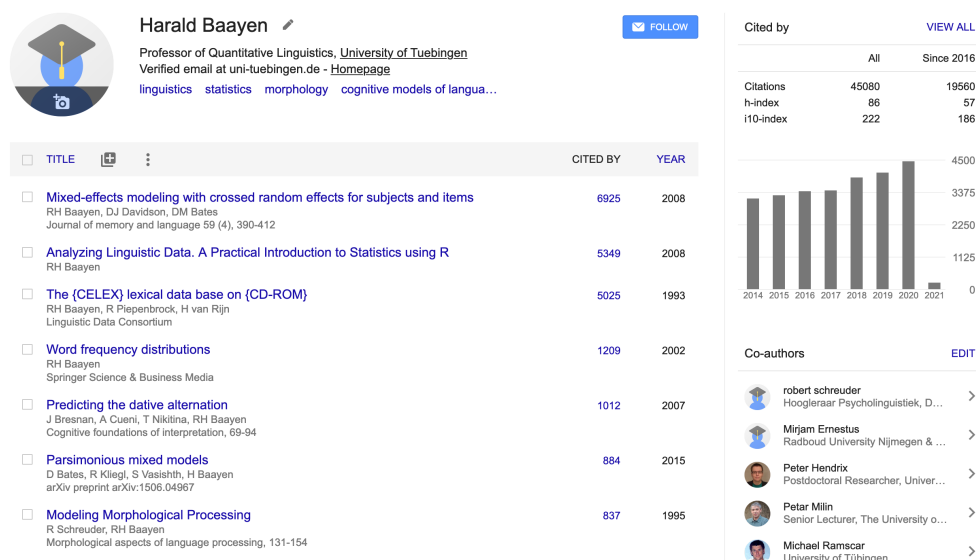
Harald Baayen

Professor of Quantitative Linguistics, University of Tuebingen
Verified email at uni-tuebingen.de - Homepage
linguistics statistics morphology cognitive models of langua...

FOLLOW

| TITLE | CITED BY | YEAR |
|---|---|---|
| Mixed-effects modeling with crossed random effects for subjects and items RH Baayen, DJ Davidson, DM Bates Journal of memory and language 59 (4), 390-412 | 6925 | 2008 |
| Analyzing Linguistic Data. A Practical Introduction to Statistics using R RH Baayen | 5349 | 2008 |
| The {CELEX} lexical data base on {CD-ROM} RH Baayen, R Piepenbrock, H van Rijn Linguistic Data Consortium | 5025 | 1993 |
| Word frequency distributions RH Baayen Springer Science & Business Media | 1209 | 2002 |
| Predicting the dative alternation J Bresnan, A Cueni, T Nikitina, RH Baayen Cognitive foundations of interpretation, 69-94 | 1012 | 2007 |
| Parsimonious mixed models D Bates, R Kliegl, S Vasishth, H Baayen arXiv preprint arXiv:1506.04967 | 884 | 2015 |
| Modeling Morphological Processing R Schreuder, RH Baayen Morphological aspects of language processing, 131-154 | 837 | 1995 |

Cited by VIEW ALL

| | All | Since 2016 |
|---|---|---|
| Citations | 45080 | 19560 |
| h-index | 86 | 57 |
| i10-index | 222 | 186 |

4500
3375
2250
1125
0
2014 2015 2016 2017 2018 2019 2020 2021

Co-authors EDIT

robert schreuder
Hoogleraar Psycholinguistiek, D...

Mirjam Ernestus
Radboud University Nijmegen & ...

Peter Hendrix
Postdoctoral Researcher, Univer...

Petar Milin
Senior Lecturer, The University o...

Michael Ramscar
University of Tübingen